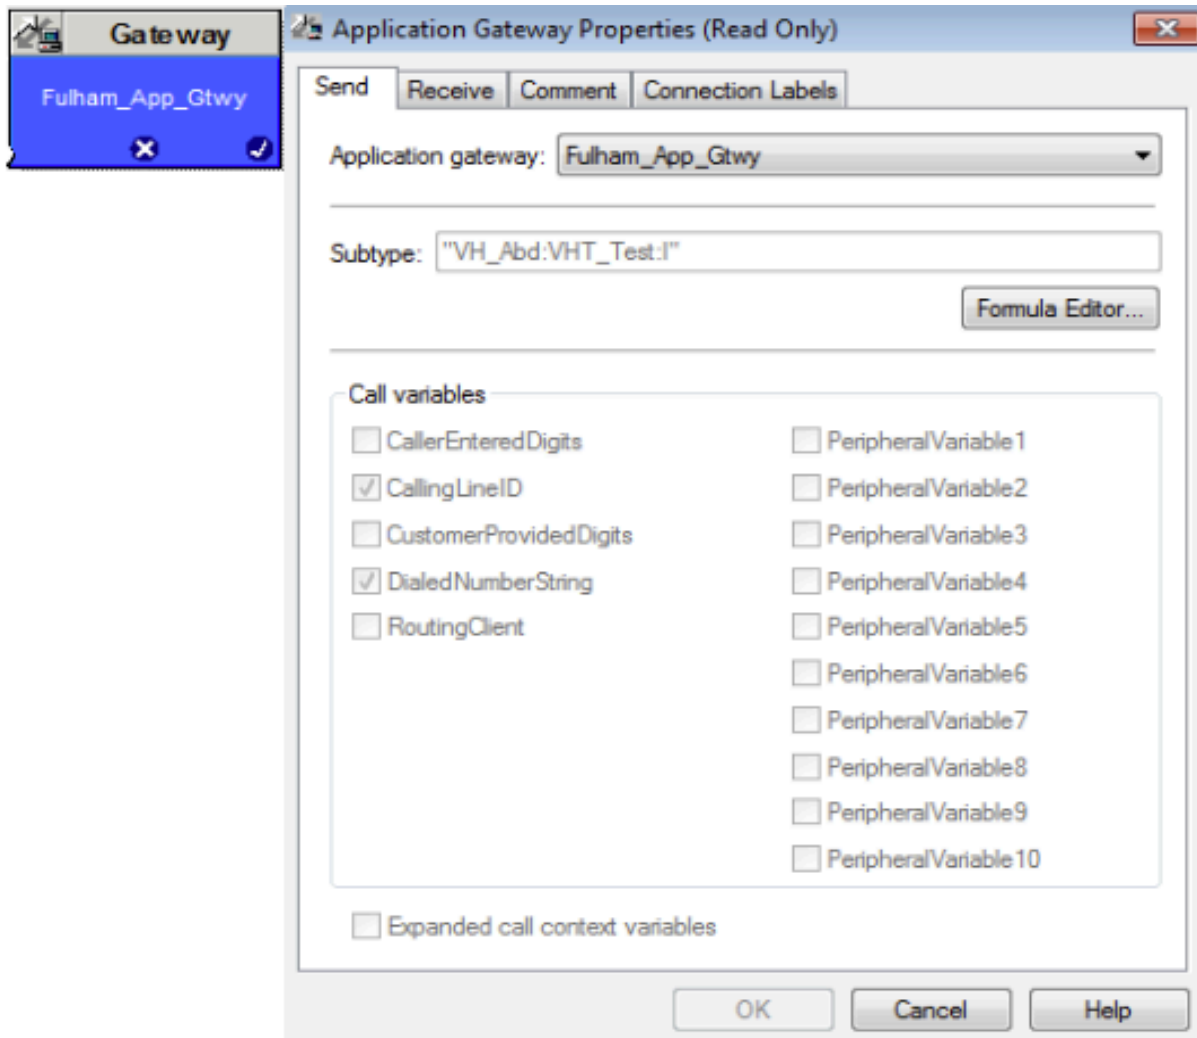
Gateway

Fulham_App_Gtwy

Application Gateway Properties (Read Only)

Send | Receive | Comment | Connection Labels

Application gateway: Fulham_App_Gtwy

Subtype: "VH_Abd:VHT_Test:I"

Formula Editor...

Call variables

CallerEnteredDigits
CallingLineID
CustomerProvidedDigits
DialedNumberString
RoutingClient

PeripheralVariable1
PeripheralVariable2
PeripheralVariable3
PeripheralVariable4
PeripheralVariable5
PeripheralVariable6
PeripheralVariable7
PeripheralVariable8
PeripheralVariable9
PeripheralVariable10

Expanded call context variables

OK | Cancel | Help